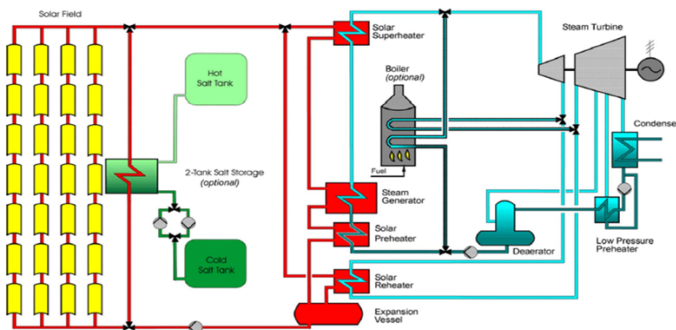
Solar Field

Hot Salt Tank

2-Tank Salt Storage (optional)

Cold Salt Tank

Solar Superheater

Boiler (optional)

Fuel

Steam Generator

Solar Preheater

Solar Reheater

Expansion Vessel

Steam Turbine

Condenser

Deaerator

Low Pressure Preheater